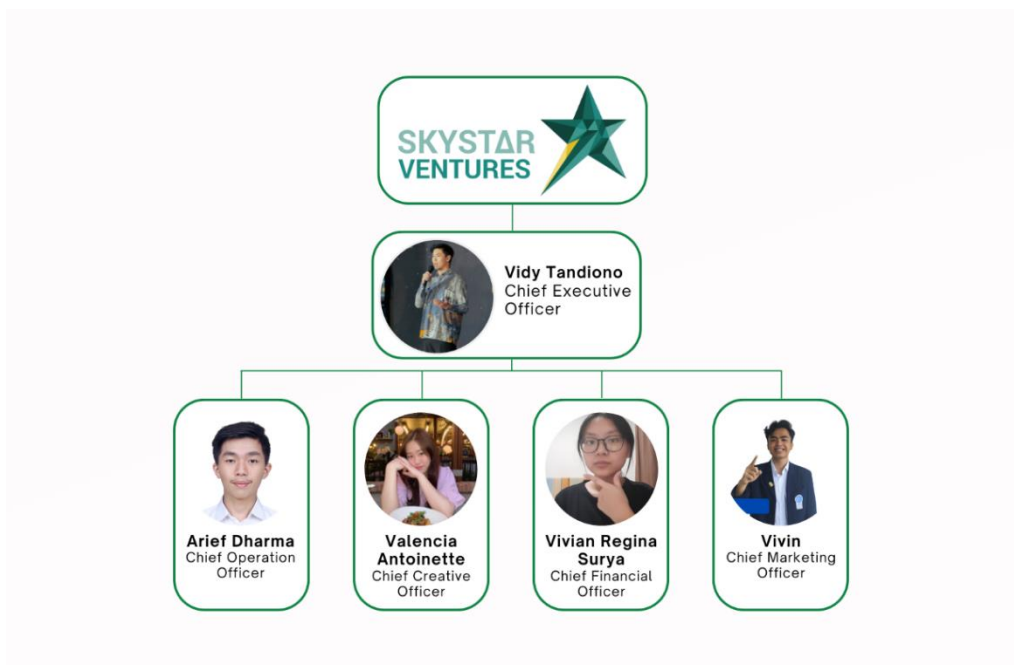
SKYSTAR VENTURES

Vidy Tandiono
Chief Executive Officer

Arief Dharma
Chief Operation Officer

Valencia Antoinette
Chief Creative Officer

Vivian Regina Surya
Chief Financial Officer

Vivin
Chief Marketing Officer